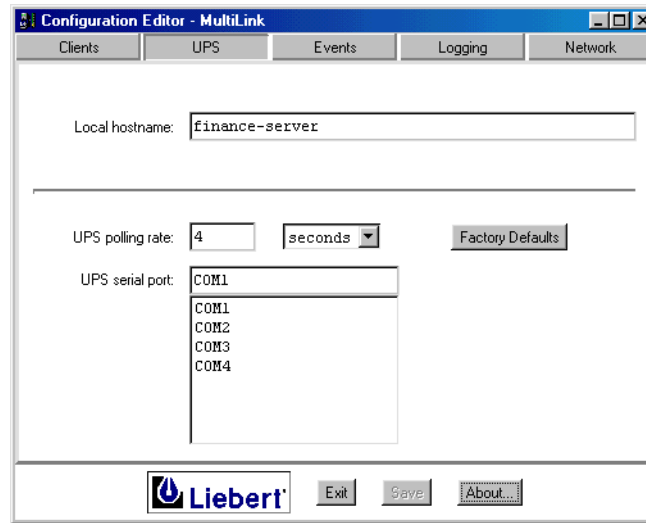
Configuration Editor - MultiLink

Clients
UPS
Events
Logging
Network

Local hostname: finance-server

UPS polling rate: 4
seconds
Factory Defaults

UPS serial port: COM1
COM1
COM2
COM3
COM4

Liebert
Exit
Save
About...